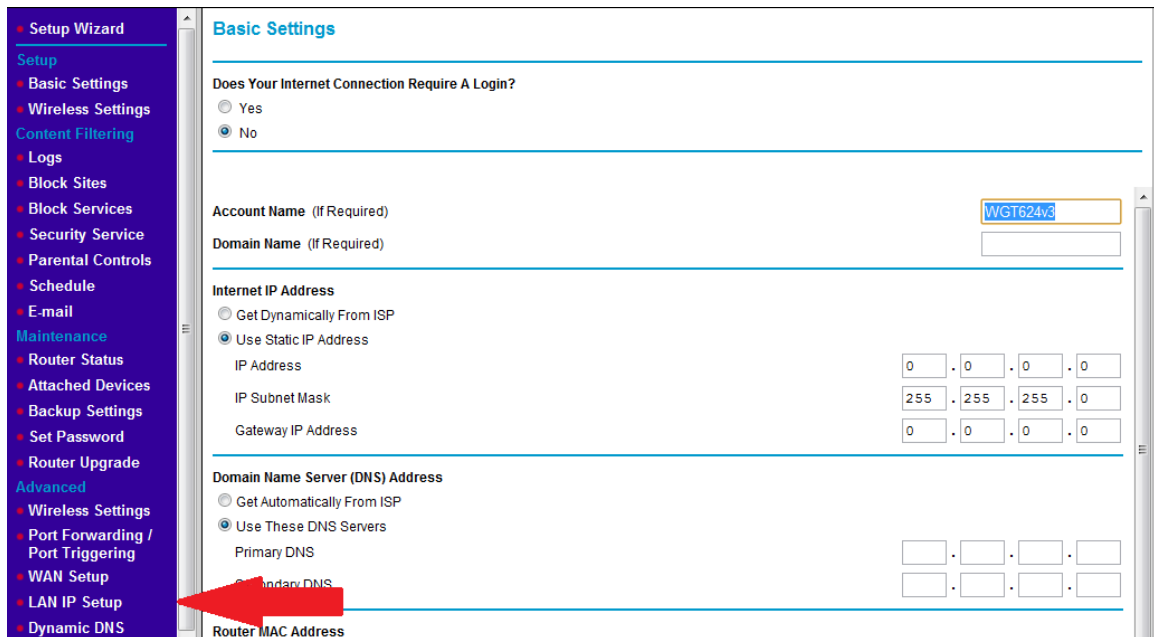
Setup Wizard
Setup
Basic Settings
Wireless Settings
Content Filtering
Logs
Block Sites
Block Services
Security Service
Parental Controls
Schedule
E-mail
Maintenance
Router Status
Attached Devices
Backup Settings
Set Password
Router Upgrade
Advanced
Wireless Settings
Port Forwarding / Port Triggering
WAN Setup
LAN IP Setup
Dynamic DNS

Basic Settings

Does Your Internet Connection Require A Login?
Yes
No

Account Name (If Required) WGT624v3
Domain Name (If Required)

Internet IP Address
Get Dynamically From ISP
Use Static IP Address

| IP Address | 0 | 0 | 0 | 0 |
|---|---|---|---|---|
| IP Subnet Mask | 255 | 255 | 255 | 0 |
| Gateway IP Address | 0 | 0 | 0 | 0 |

Domain Name Server (DNS) Address
Get Automatically From ISP
Use These DNS Servers
Primary DNS
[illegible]ndary DNS

Router MAC Address